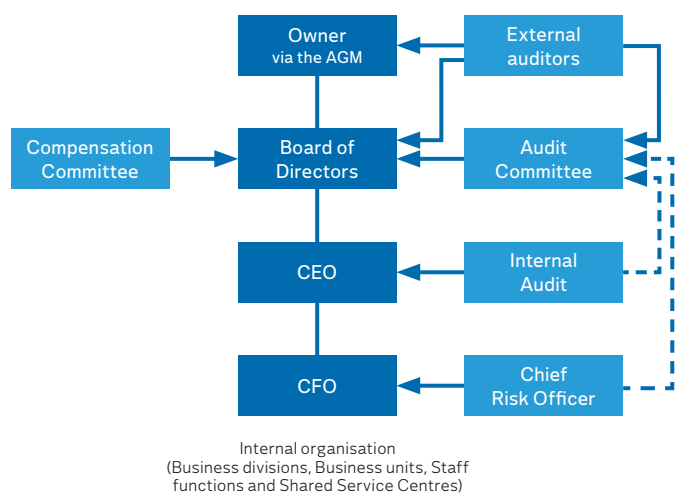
Owner
via the AGM

External auditors

Compensation Committee

Board of Directors

Audit Committee

CEO

Internal Audit

CFO

Chief Risk Officer

Internal organisation
(Business divisions, Business units, Staff functions and Shared Service Centres)